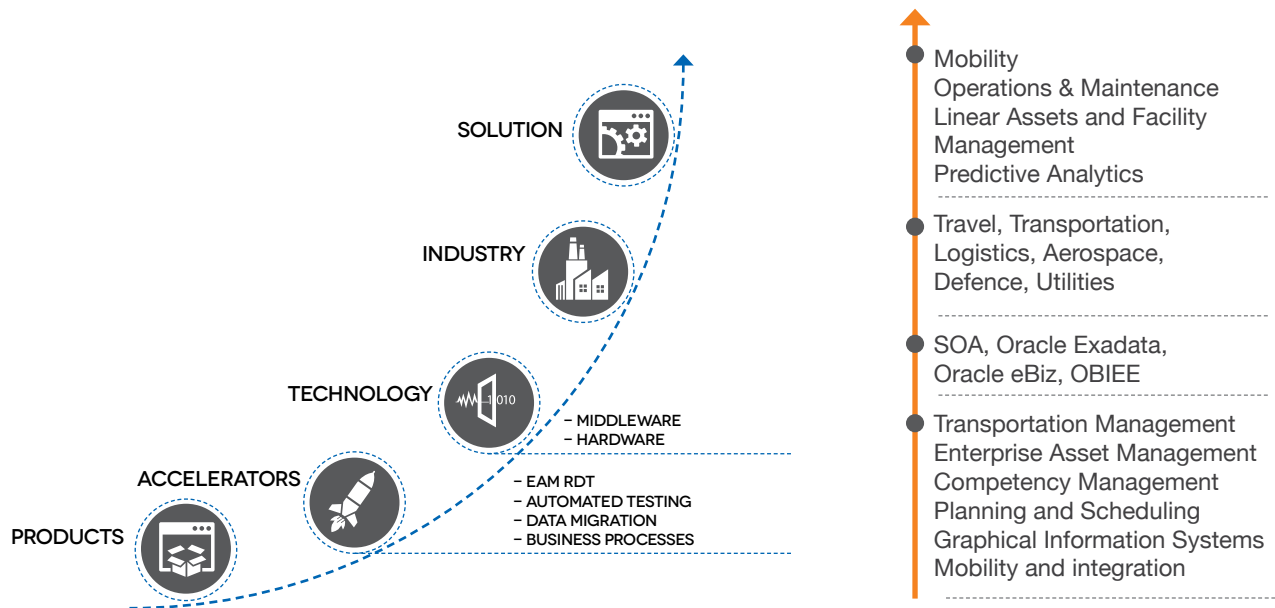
SOLUTION

INDUSTRY

TECHNOLOGY

1010

– MIDDLEWARE
– HARDWARE

ACCELERATORS

– EAM RDT
– AUTOMATED TESTING
– DATA MIGRATION
– BUSINESS PROCESSES

PRODUCTS

Mobility
Operations & Maintenance
Linear Assets and Facility Management
Predictive Analytics

Travel, Transportation, Logistics, Aerospace, Defence, Utilities

SOA, Oracle Exadata, Oracle eBiz, OBIEE

Transportation Management
Enterprise Asset Management
Competency Management
Planning and Scheduling
Graphical Information Systems
Mobility and integration